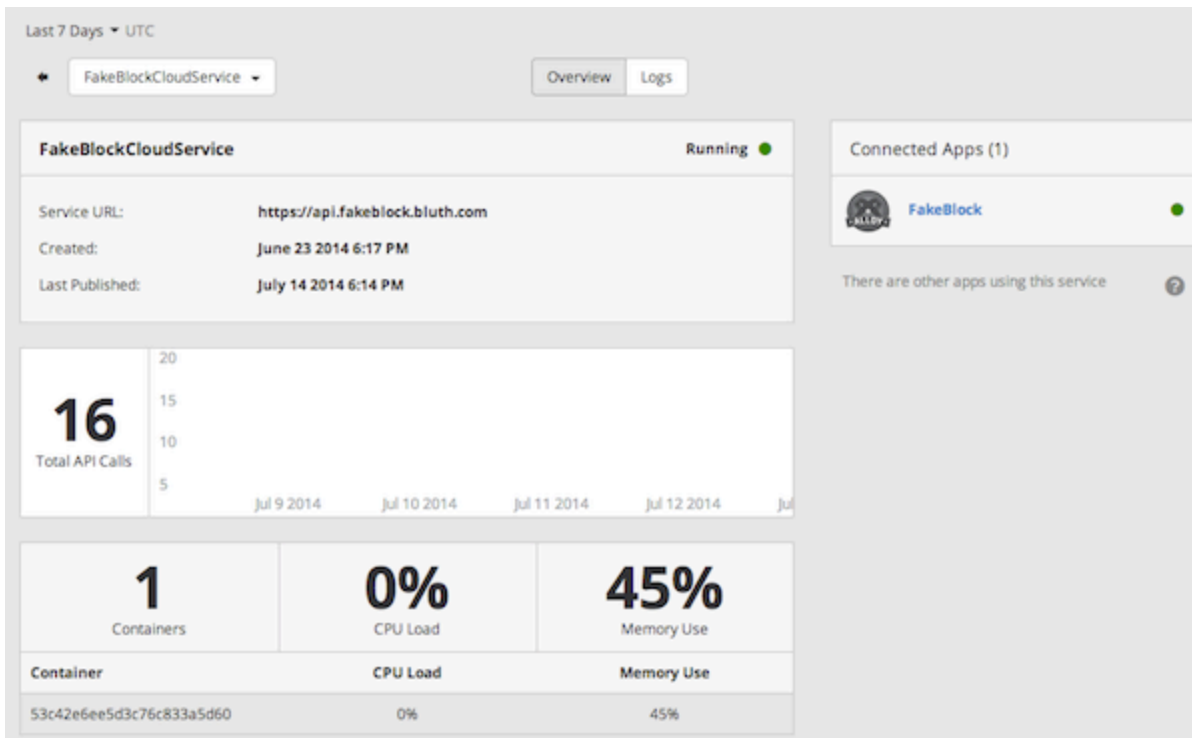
Last 7 Days ▾ UTC

FakeBlockCloudService ▾

Overview Logs

FakeBlockCloudService

Running

Service URL: https://api.fakeblock.bluth.com

Created: June 23 2014 6:17 PM

Last Published: July 14 2014 6:14 PM

Connected Apps (1)

FakeBlock

There are other apps using this service

16

Total API Calls

20

15

10

5

Jul 9 2014 Jul 10 2014 Jul 11 2014 Jul 12 2014 Jul

1

Containers

0%

CPU Load

45%

Memory Use

| Container | CPU Load | Memory Use |
|---|---|---|
| 53c42e6ee5d3c76c833a5d60 | 0% | 45% |